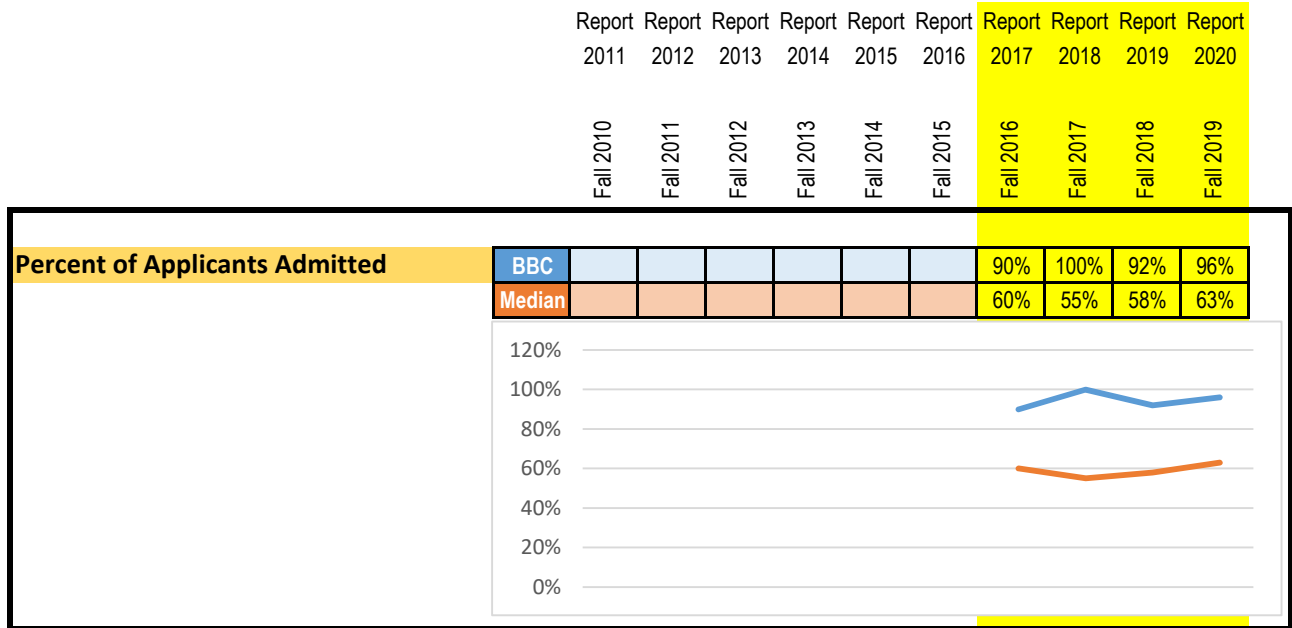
| | | Report 2011 | Report 2012 | Report 2013 | Report 2014 | Report 2015 | Report 2016 | Report 2017 | Report 2018 | Report 2019 | Report 2020 |
|---|---|---|---|---|---|---|---|---|---|---|---|
| | | Fall 2010 | Fall 2011 | Fall 2012 | Fall 2013 | Fall 2014 | Fall 2015 | Fall 2016 | Fall 2017 | Fall 2018 | Fall 2019 |
| Percent of Applicants Admitted | BBC | | | | | | | 90% | 100% | 92% | 96% |
| | Median | | | | | | | 60% | 55% | 58% | 63% |

120%
100%
80%
60%
40%
20%
0%